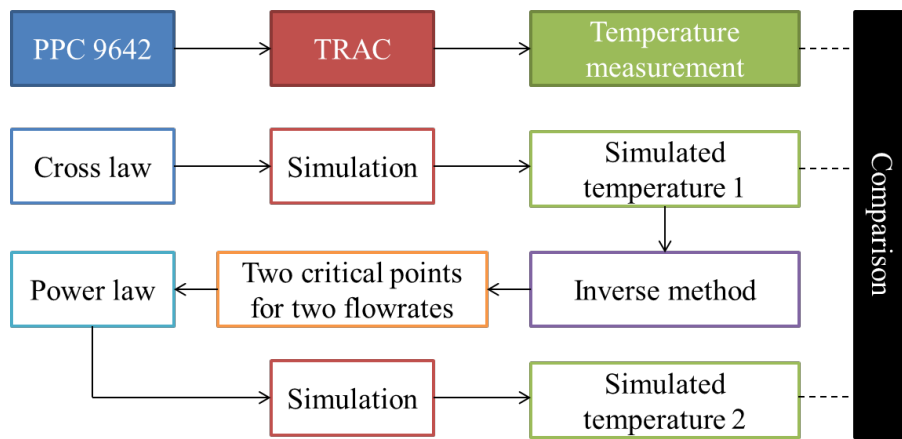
PPC 9642

TRAC

Temperature measurement

Cross law

Simulation

Simulated temperature 1

Power law

Two critical points for two flowrates

Inverse method

Simulation

Simulated temperature 2

Comparison